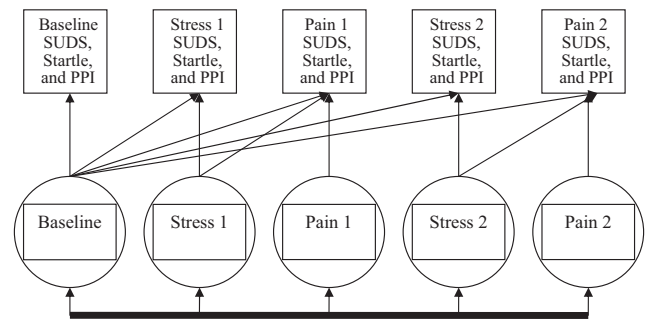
Baseline SUDS, Startle, and PPI

Stress 1 SUDS, Startle, and PPI

Pain 1 SUDS, Startle, and PPI

Stress 2 SUDS, Startle, and PPI

Pain 2 SUDS, Startle, and PPI

Baseline

Stress 1

Pain 1

Stress 2

Pain 2